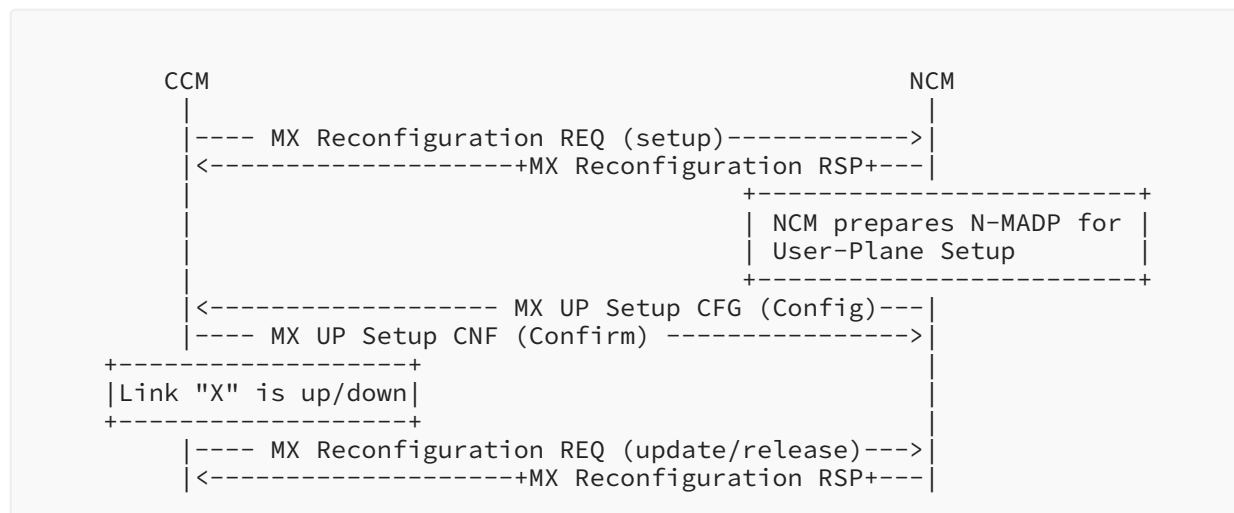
CCM                                                    NCM
 |                                                      |
 |---- MX Reconfiguration REQ (setup)------------>|
 |<--------------------+MX Reconfiguration RSP+---|
 |                               +-------------------------+
 |                               | NCM prepares N-MADP for |
 |                               | User-Plane Setup        |
 |                               +-------------------------+
 |<------------------- MX UP Setup CFG (Config)---|
 |---- MX UP Setup CNF (Confirm) ---------------->|
+-------------------+                               |
|Link "X" is up/down|                               |
+-------------------+                               |
 |---- MX Reconfiguration REQ (update/release)--->|
 |<--------------------+MX Reconfiguration RSP+---|